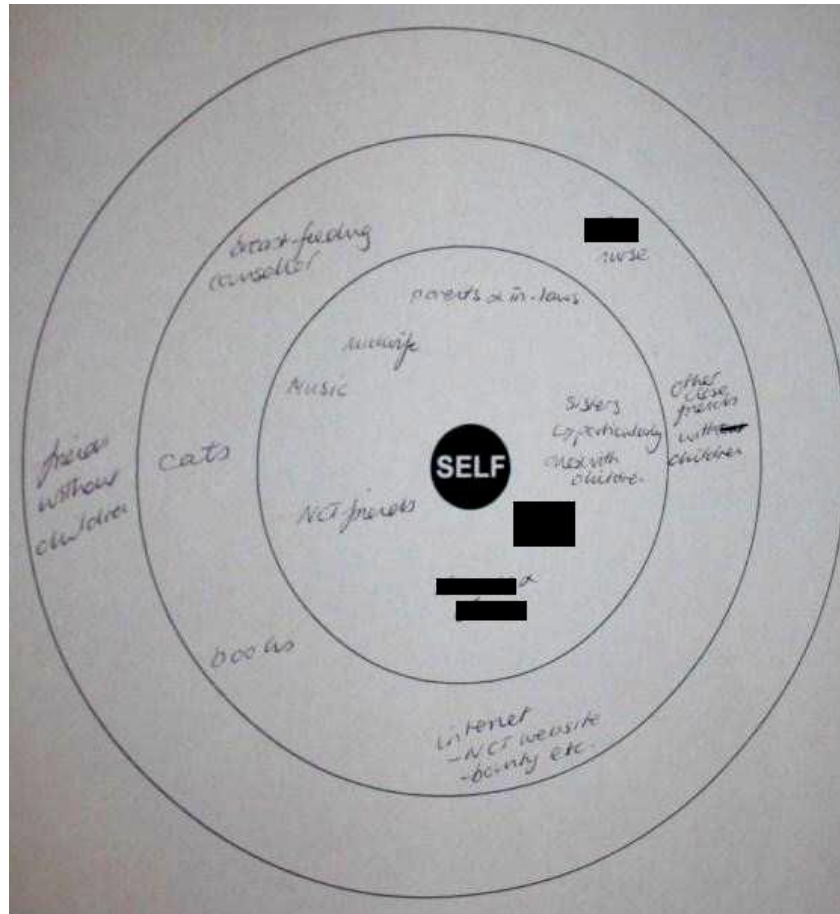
breast-feeding counsellor

nurse

parents & in-laws

midwife

Music

sisters (particularly one with children)

other close friends with children

friends without children

cats

SELF

NCT friends

&

books

internet - NCT website - bounty etc.